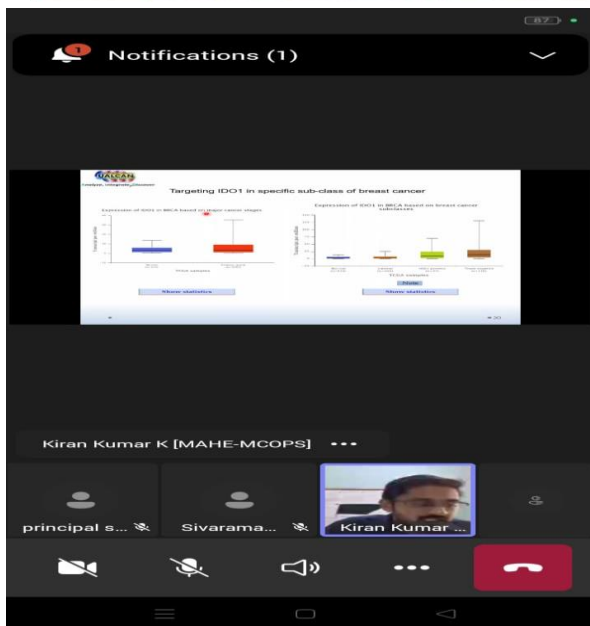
67

1

Notifications (1)

UALCAN

Targeting IDO1 in specific sub-class of breast cancer

Expression of IDO1 in BRCA based on major cancer stages

Expression of IDO1 in BRCA based on breast cancer subclasses

TCGA samples

Note

More statistics

More statistics

Kiran Kumar K [MAHE-MCOPS] •••

principal s...

Sivarama...

Kiran Kumar ...

•••